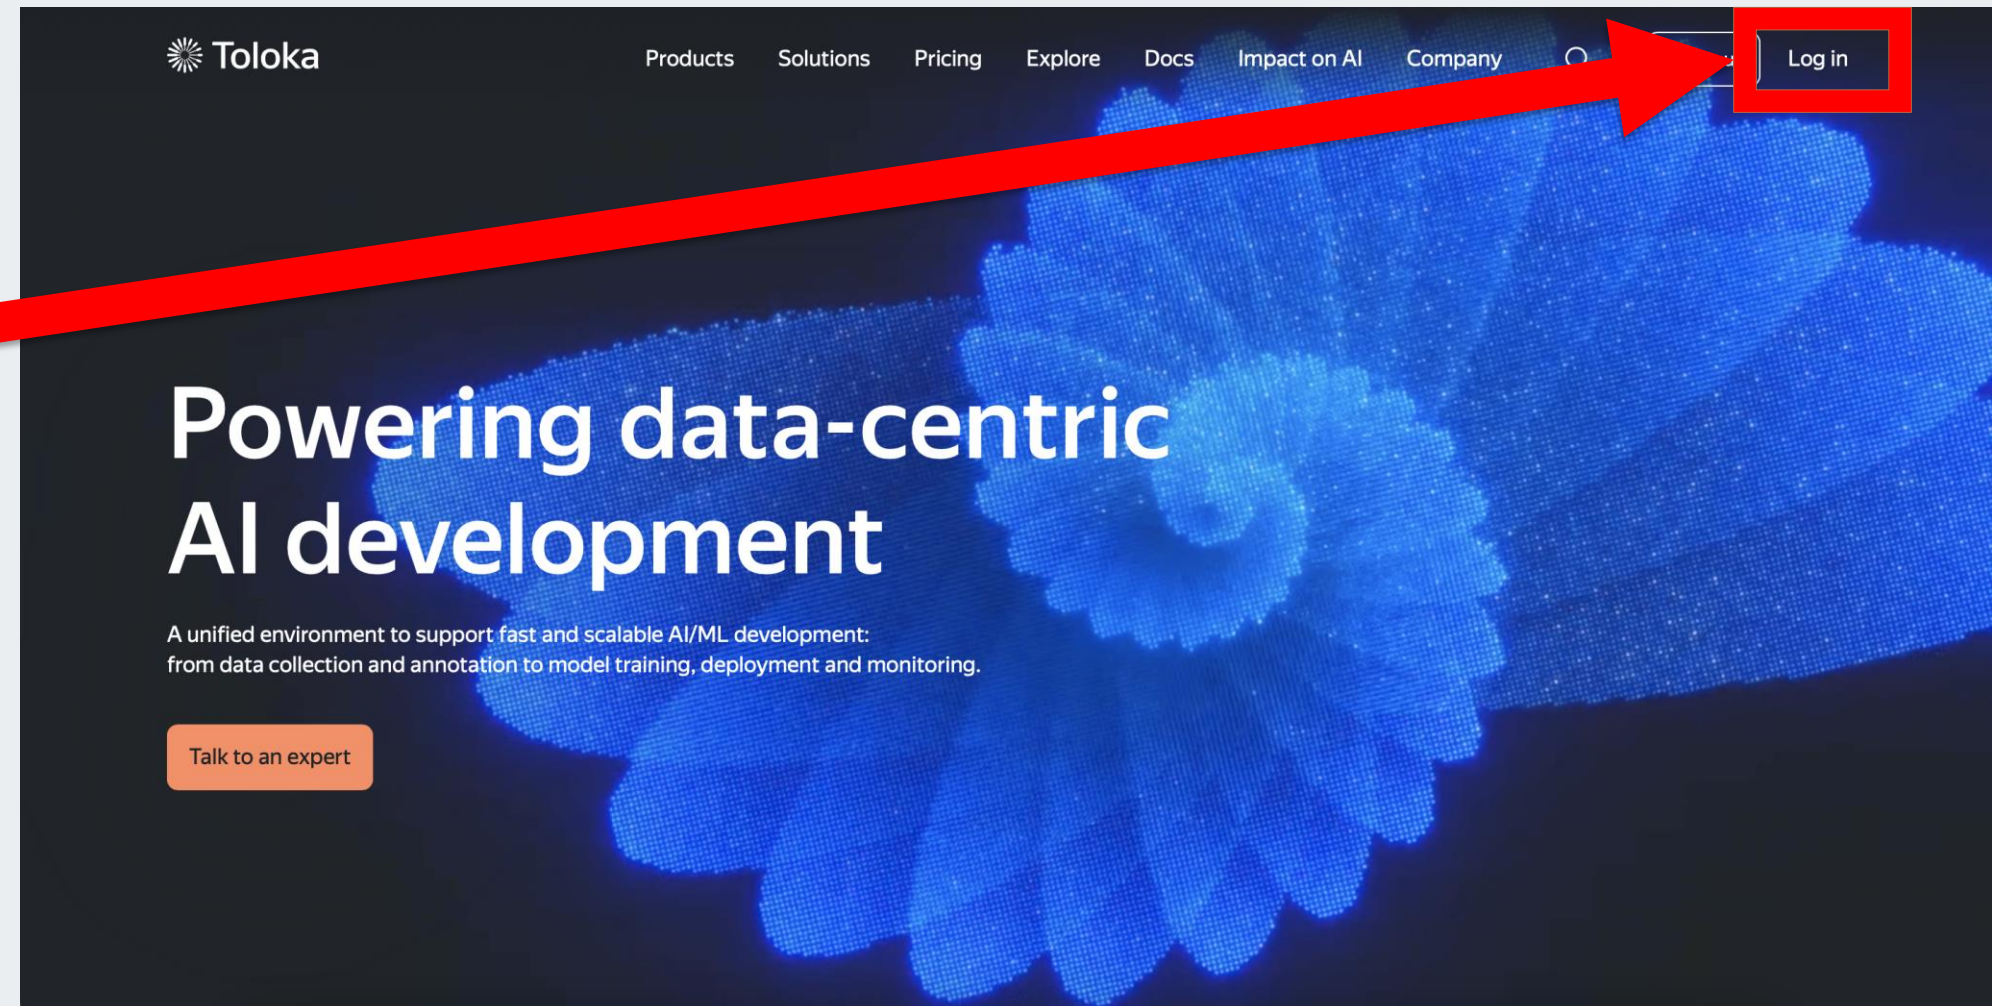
Toloka

Products Solutions Pricing Explore Docs Impact on AI Company

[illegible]

Log in

Powering data-centric AI development

A unified environment to support fast and scalable AI/ML development: from data collection and annotation to model training, deployment and monitoring.

Talk to an expert